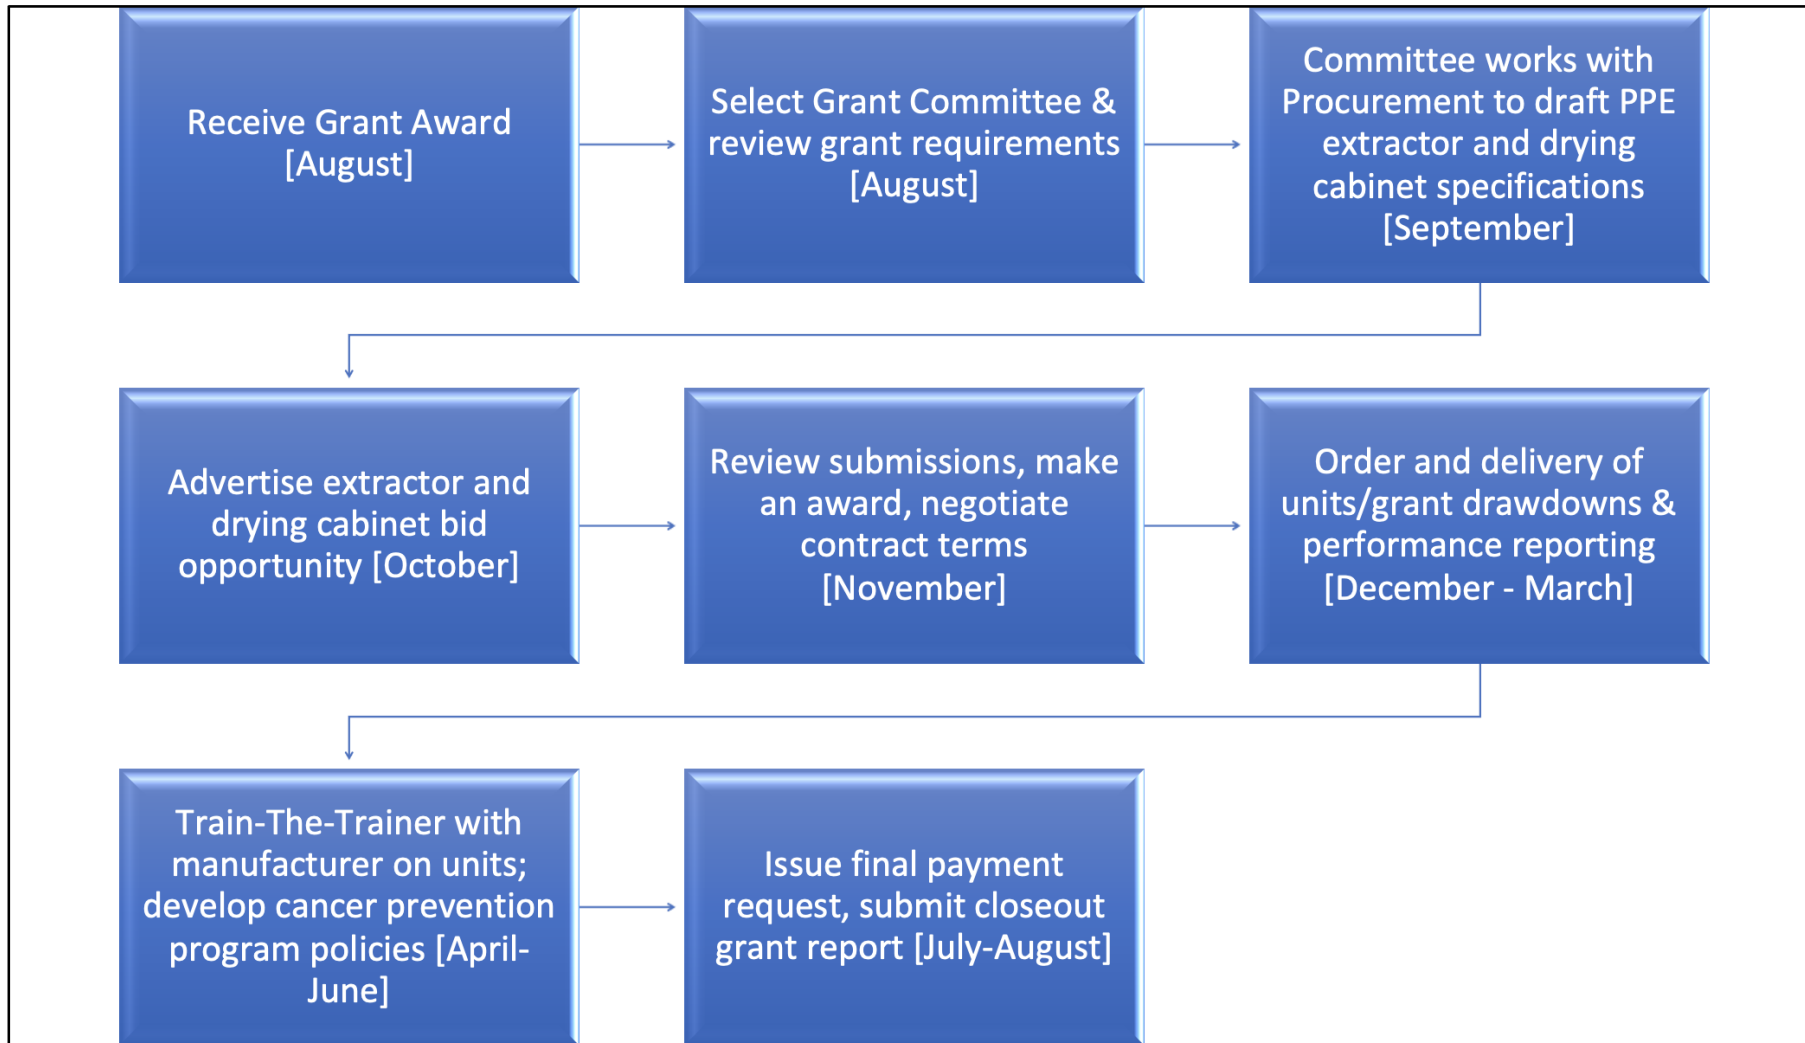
Receive Grant Award [August]

Select Grant Committee & review grant requirements [August]

Committee works with Procurement to draft PPE extractor and drying cabinet specifications [September]

Advertise extractor and drying cabinet bid opportunity [October]

Review submissions, make an award, negotiate contract terms [November]

Order and delivery of units/grant drawdowns & performance reporting [December - March]

Train-The-Trainer with manufacturer on units; develop cancer prevention program policies [April-June]

Issue final payment request, submit closeout grant report [July-August]